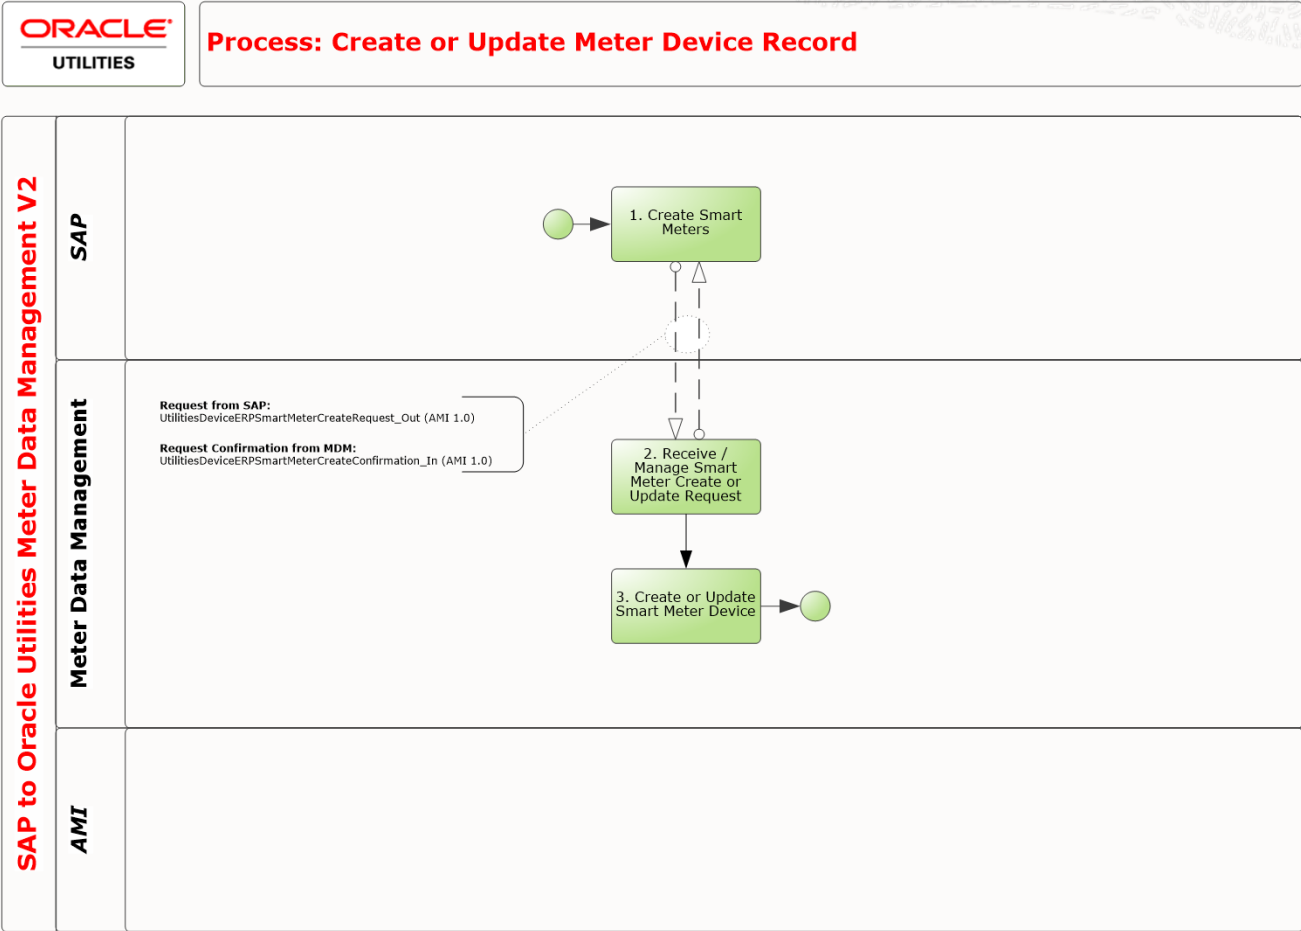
ORACLE
UTILITIES

Process: Create or Update Meter Device Record

SAP to Oracle Utilities Meter Data Management V2

SAP

1. Create Smart Meters

Meter Data Management

Request from SAP:
UtilitiesDeviceERPSmartMeterCreateRequest_Out (AMI 1.0)

Request Confirmation from MDM:
UtilitiesDeviceERPSmartMeterCreateConfirmation_In (AMI 1.0)

2. Receive / Manage Smart Meter Create or Update Request

3. Create or Update Smart Meter Device

AMI